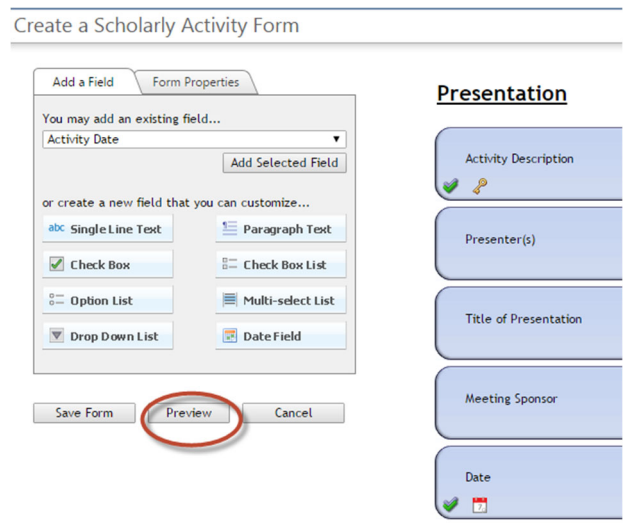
Create a Scholarly Activity Form

Add a Field

Form Properties

You may add an existing field...

Activity Date

Add Selected Field

or create a new field that you can customize...

abc Single Line Text

Paragraph Text

Check Box

Check Box List

Option List

Multi-select List

Drop Down List

Date Field

Save Form

Preview

Cancel

Presentation

Activity Description

Presenter(s)

Title of Presentation

Meeting Sponsor

Date

7